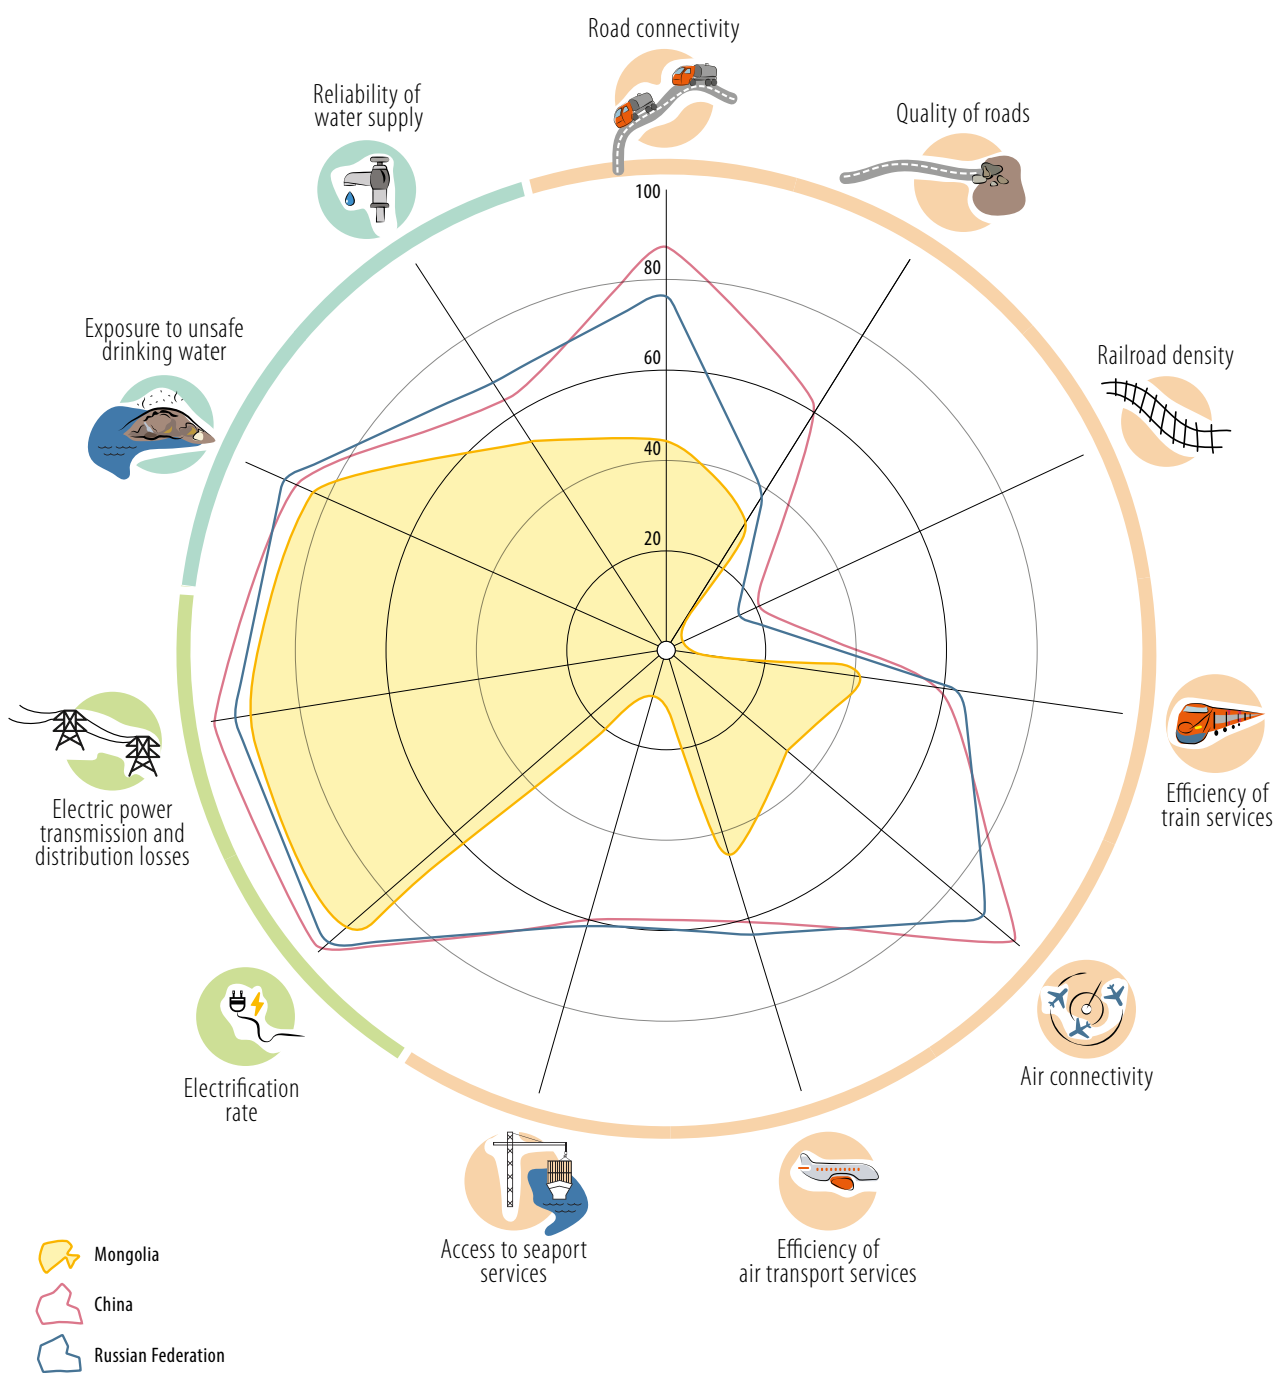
Road connectivity

Quality of roads

Railroad density

Efficiency of train services

Air connectivity

Efficiency of air transport services

Access to seaport services

Electrification rate

Electric power transmission and distribution losses

Exposure to unsafe drinking water

Reliability of water supply

100

80

60

40

20

Mongolia

China

Russian Federation